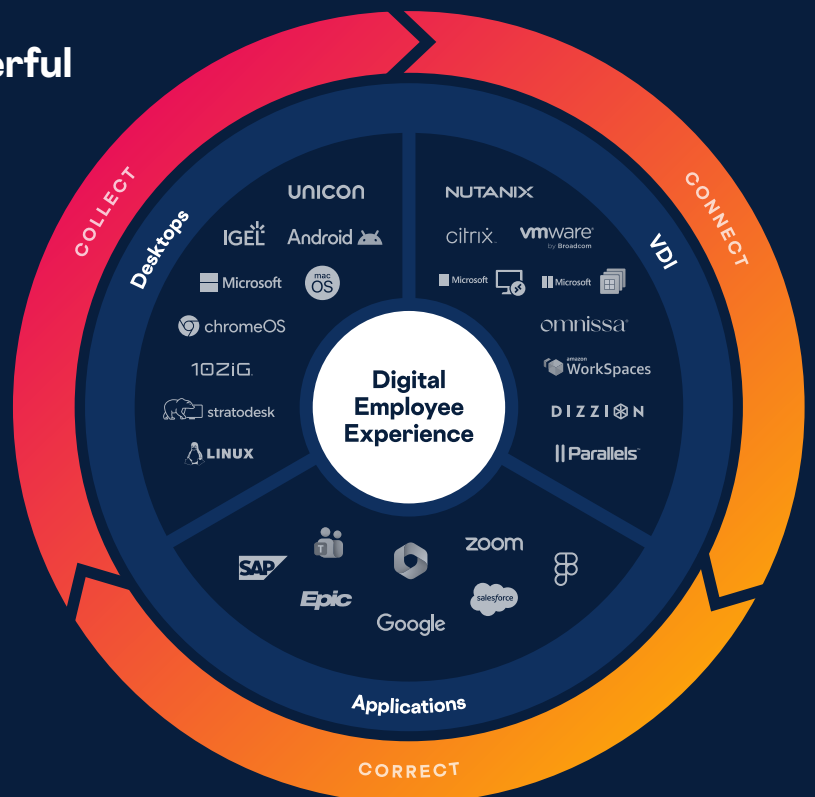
erful

COLLECT

CONNECT

CORRECT

Desktops

UNICON

IGEL

Android

Microsoft

mac OS

chromeOS

10ZiG

stratodesk

LINUX

VDI

NUTANIX

citrix

vmware by Broadcom

Microsoft

Microsoft

omnissa

amazon WorkSpaces

DIZZION

Parallels

Digital Employee Experience

SAP

Epic

Google

zoom

salesforce

Applications